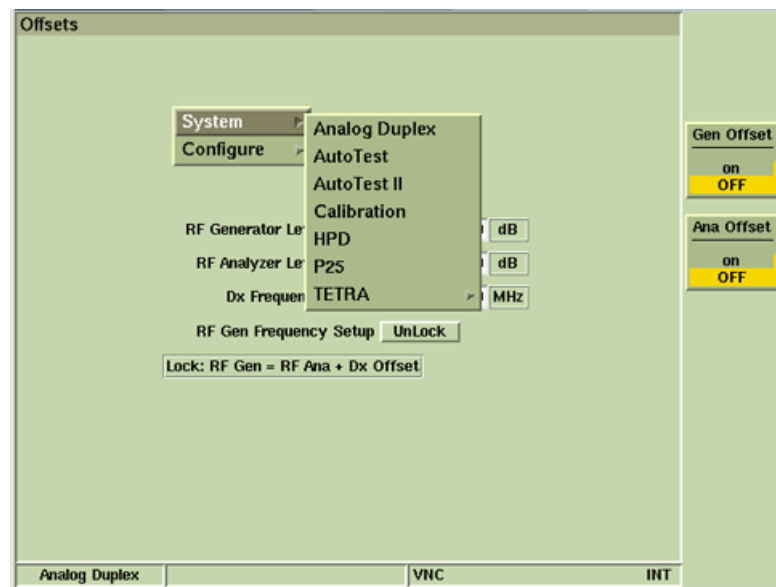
Offsets

System
Configure

Analog Duplex
AutoTest
AutoTest II
Calibration
HPD
P25
TETRA

RF Generator Le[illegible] dB
RF Analyzer Le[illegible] dB
Dx Frequen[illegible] MHz

RF Gen Frequency Setup UnLock

Lock: RF Gen = RF Ana + Dx Offset

Gen Offset
on
OFF

Ana Offset
on
OFF

Analog Duplex
VNC
INT